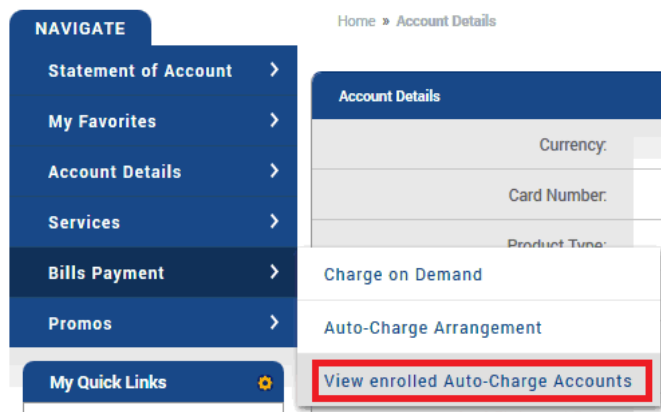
NAVIGATE

Statement of Account
My Favorites
Account Details
Services
Bills Payment
Promos

My Quick Links

Home » Account Details

Account Details

Currency:
Card Number:
Product Type:

Charge on Demand
Auto-Charge Arrangement
View enrolled Auto-Charge Accounts